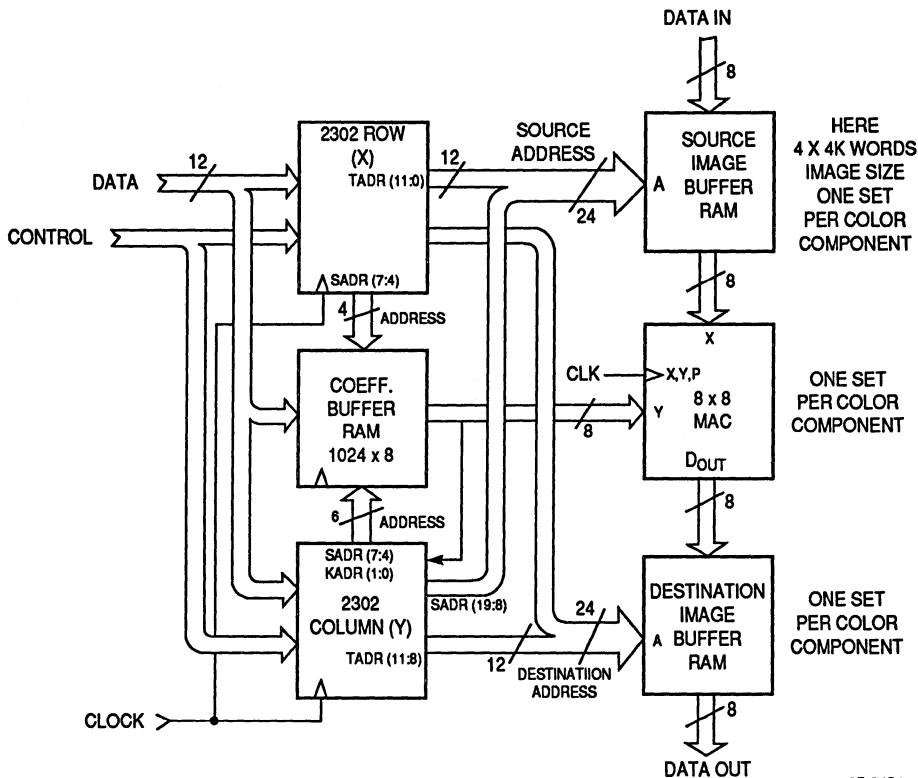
DATA IN
8
HERE
4 X 4K WORDS
IMAGE SIZE
ONE SET
PER COLOR
COMPONENT

DATA
12
CONTROL
2302 ROW
(X)
TADR (11:0)
SADR (7:4)
12
SOURCE
ADDRESS
24
A
SOURCE
IMAGE
BUFFER
RAM
8

4
ADDRESS
COEFF.
BUFFER
RAM
1024 x 8
CLK
X
X,Y,P
Y
8 x 8
MAC
$D_{OUT}$
8
ONE SET
PER COLOR
COMPONENT

6
ADDRESS
SADR (7:4)
KADR (1:0)
2302
COLUMN (Y)
TADR (11:8)
SADR (19:8)
24
12
DESTINATIION
ADDRESS
8
DESTINATION
IMAGE
A BUFFER
RAM
ONE SET
PER COLOR
COMPONENT

CLOCK
8
DATA OUT